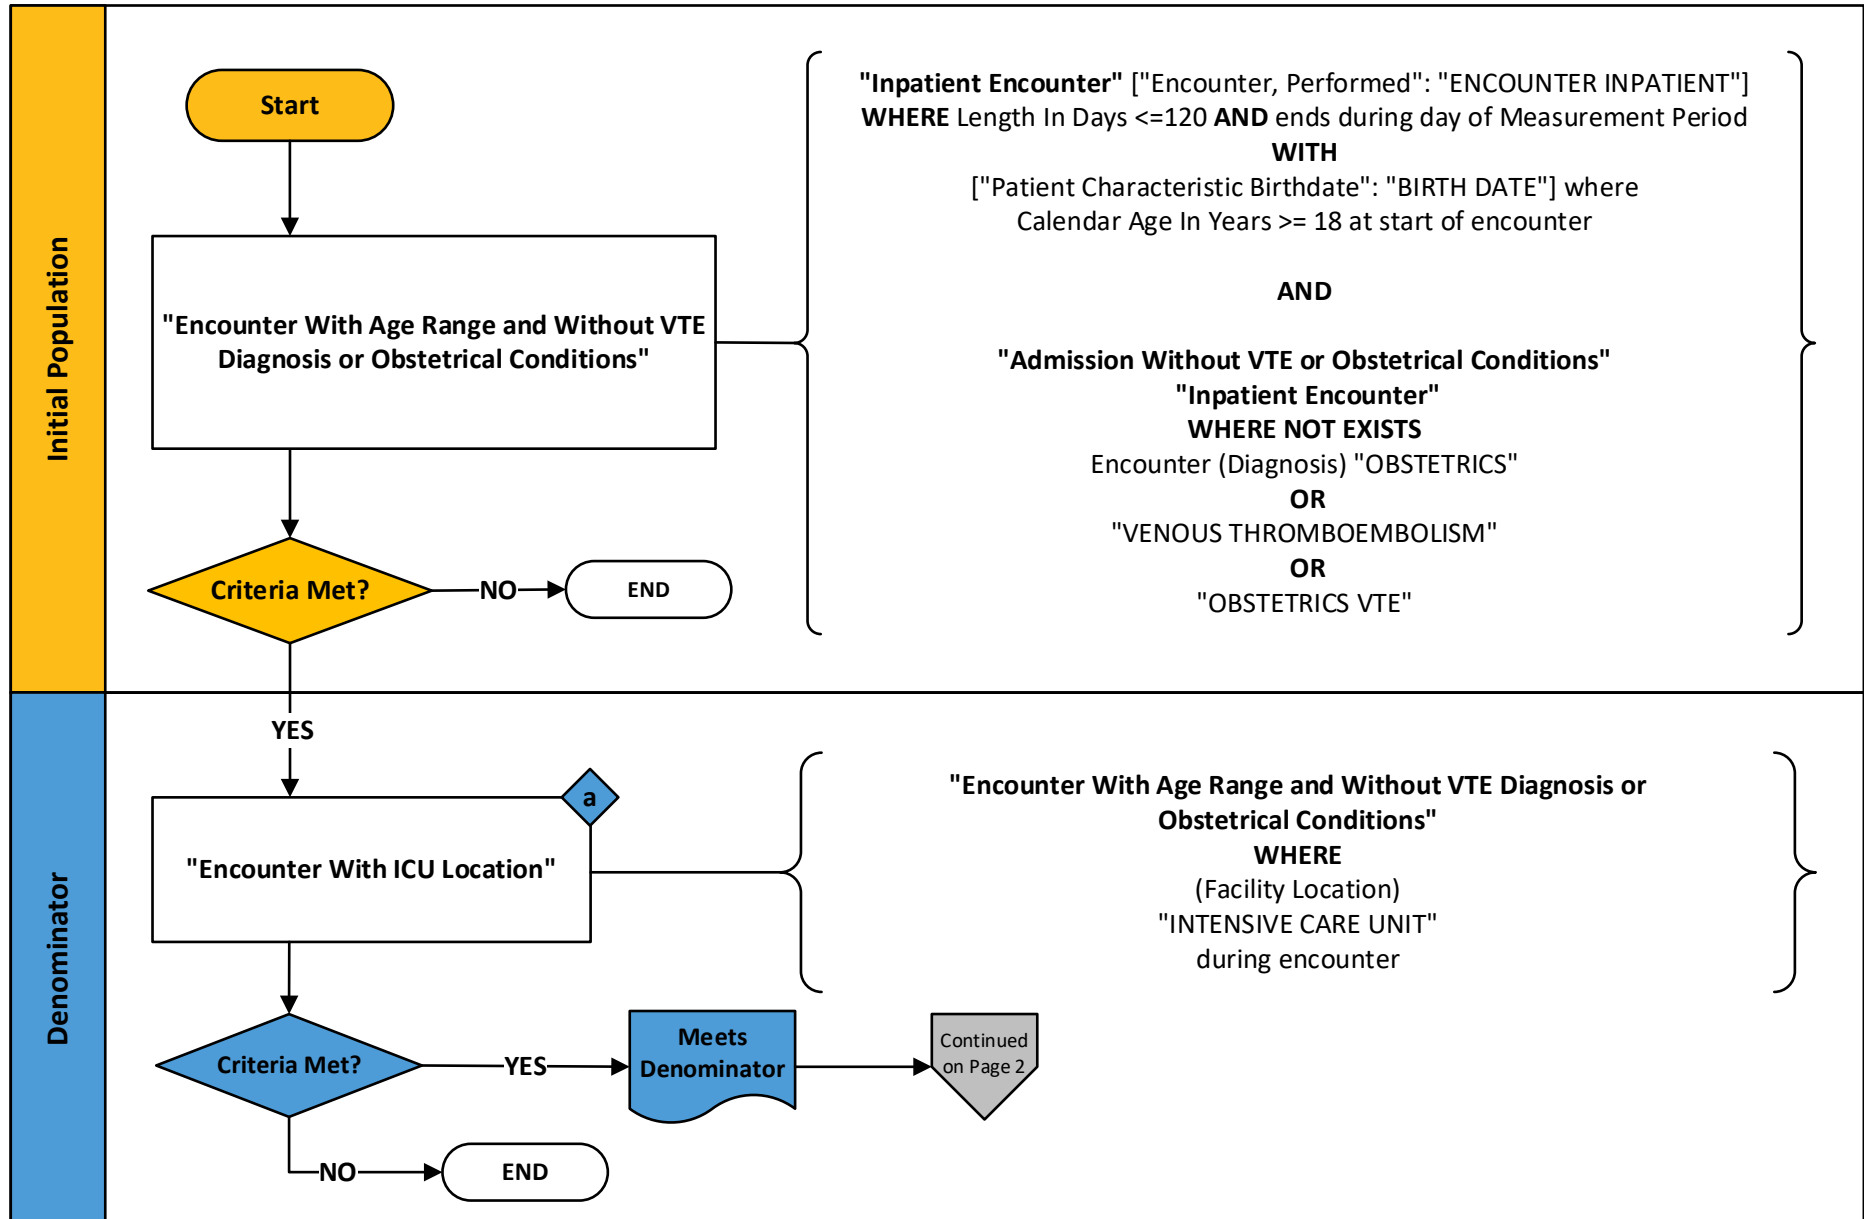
Initial Population

Start

"Encounter With Age Range and Without VTE Diagnosis or Obstetrical Conditions"

Criteria Met?

NO

END

"Inpatient Encounter" ["Encounter, Performed": "ENCOUNTER INPATIENT"] WHERE Length In Days <=120 AND ends during day of Measurement Period
WITH
["Patient Characteristic Birthdate": "BIRTH DATE"] where Calendar Age In Years >= 18 at start of encounter

AND

"Admission Without VTE or Obstetrical Conditions"
"Inpatient Encounter"
WHERE NOT EXISTS
Encounter (Diagnosis) "OBSTETRICS"
OR
"VENOUS THROMBOEMBOLISM"
OR
"OBSTETRICS VTE"

Denominator

YES

"Encounter With ICU Location"

a

"Encounter With Age Range and Without VTE Diagnosis or Obstetrical Conditions"
WHERE
(Facility Location)
"INTENSIVE CARE UNIT"
during encounter

Criteria Met?

YES

Meets Denominator

Continued on Page 2

NO

END